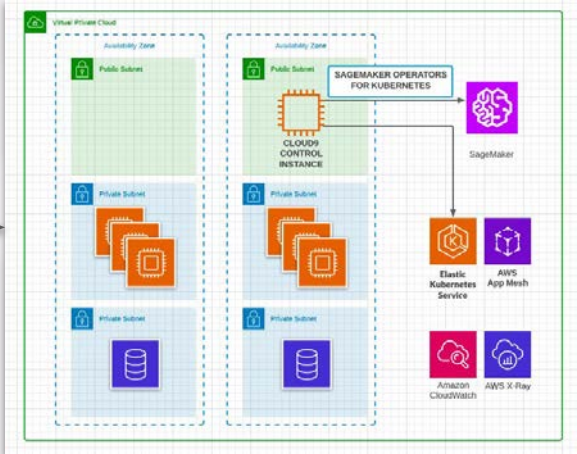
Virtual Private Cloud

Availability Zone

Public Subnet

Private Subnet

Private Subnet

Availability Zone

Public Subnet

SAGEMAKER OPERATORS FOR KUBERNETES

CLOUD9 CONTROL INSTANCE

Private Subnet

Private Subnet

SageMaker

Elastic Kubernetes Service

AWS App Mesh

Amazon CloudWatch

AWS X-Ray